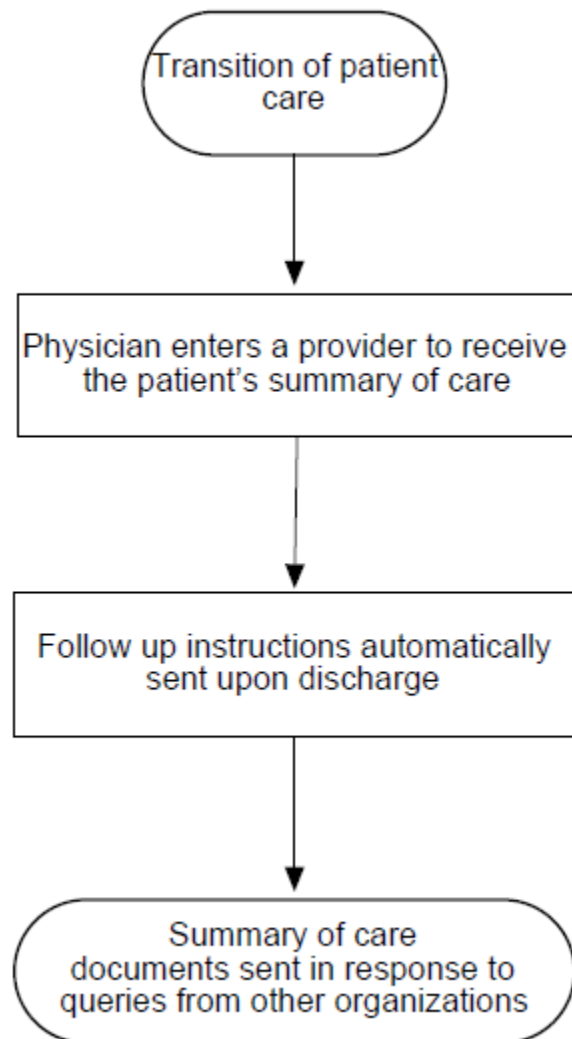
Transition of patient care

Physician enters a provider to receive the patient’s summary of care

Follow up instructions automatically sent upon discharge

Summary of care documents sent in response to queries from other organizations